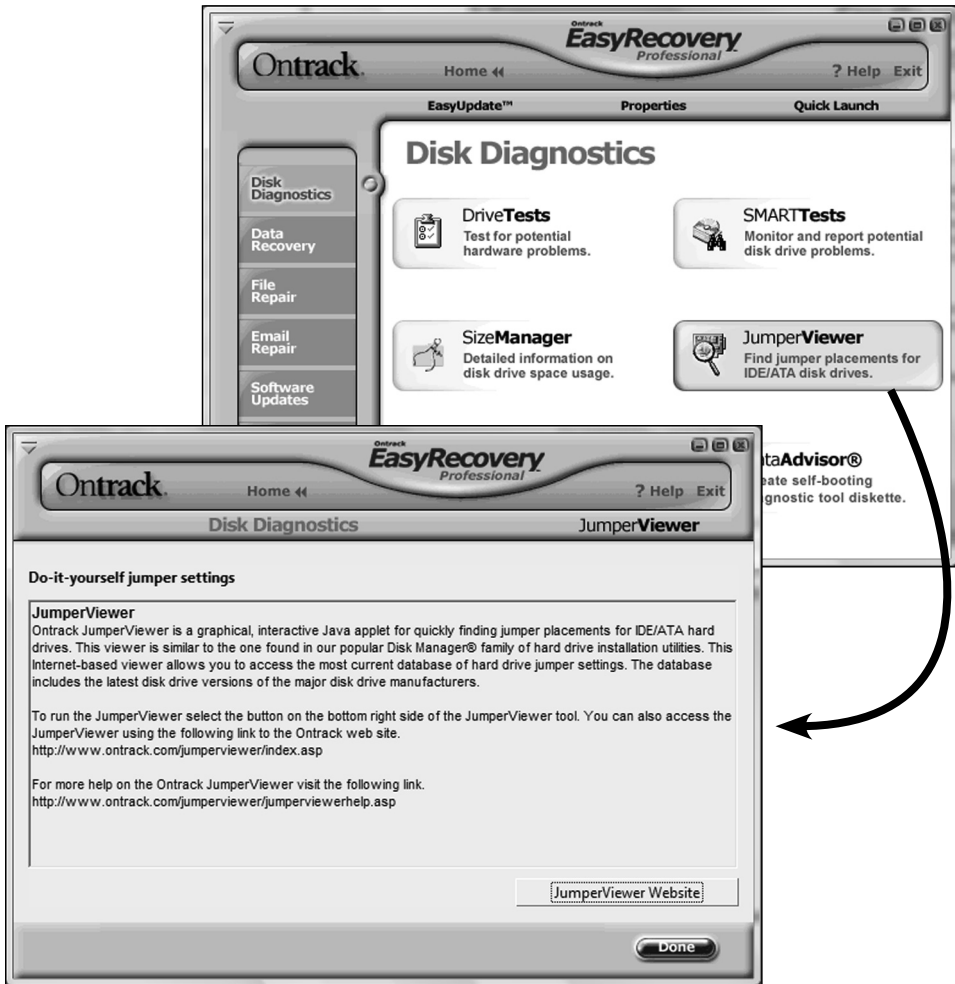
Ontrack
EasyRecovery
Professional
Ontrack.
Home
? Help Exit
EasyUpdate™
Properties
Quick Launch

Disk Diagnostics
Data Recovery
File Repair
Email Repair
Software Updates

Disk Diagnostics

DriveTests
Test for potential hardware problems.

SMARTTests
Monitor and report potential disk drive problems.

SizeManager
Detailed information on disk drive space usage.

JumperViewer
Find jumper placements for IDE/ATA disk drives.

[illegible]taAdvisor®
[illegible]eate self-booting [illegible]gnostic tool diskette.

Ontrack
EasyRecovery
Professional
Ontrack.
Home
? Help Exit
Disk Diagnostics
JumperViewer

Do-it-yourself jumper settings

JumperViewer
Ontrack JumperViewer is a graphical, interactive Java applet for quickly finding jumper placements for IDE/ATA hard drives. This viewer is similar to the one found in our popular Disk Manager® family of hard drive installation utilities. This Internet-based viewer allows you to access the most current database of hard drive jumper settings. The database includes the latest disk drive versions of the major disk drive manufacturers.

To run the JumperViewer select the button on the bottom right side of the JumperViewer tool. You can also access the JumperViewer using the following link to the Ontrack web site.
http://www.ontrack.com/jumperviewer/index.asp

For more help on the Ontrack JumperViewer visit the following link.
http://www.ontrack.com/jumperviewer/jumperviewerhelp.asp

JumperViewer Website

Done